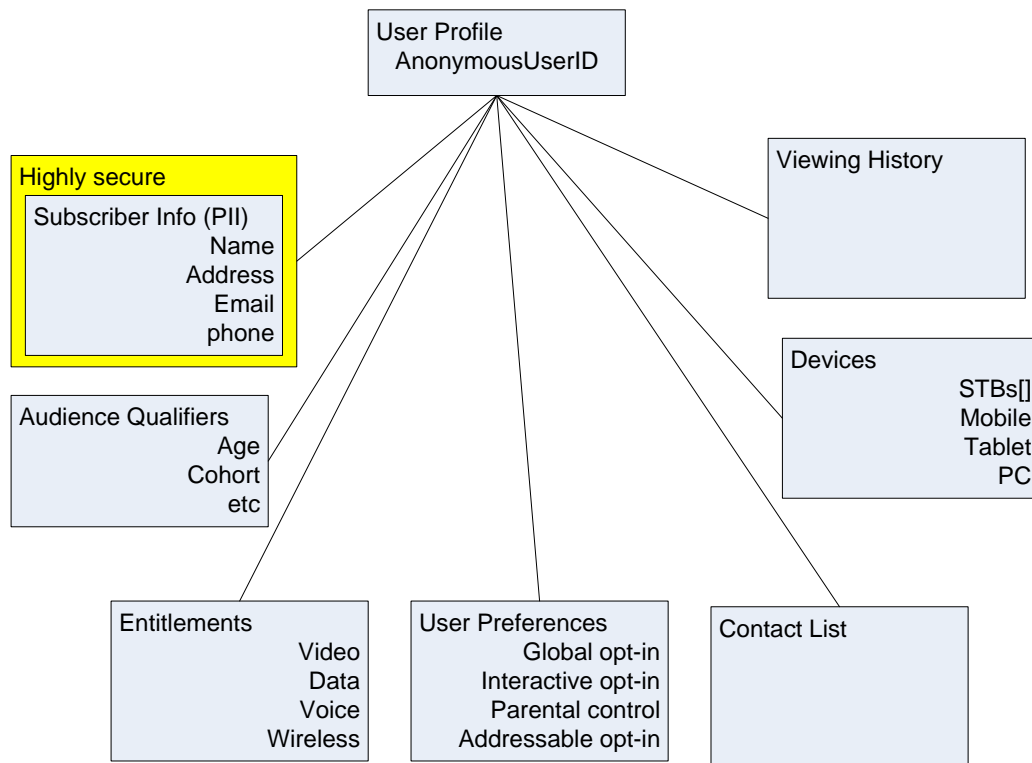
User Profile
AnonymousUserID

Highly secure

Subscriber Info (PII)
Name
Address
Email
phone

Viewing History

Devices
STBs[]
Mobile
Tablet
PC

Audience Qualifiers
Age
Cohort
etc

Entitlements
Video
Data
Voice
Wireless

User Preferences
Global opt-in
Interactive opt-in
Parental control
Addressable opt-in

Contact List